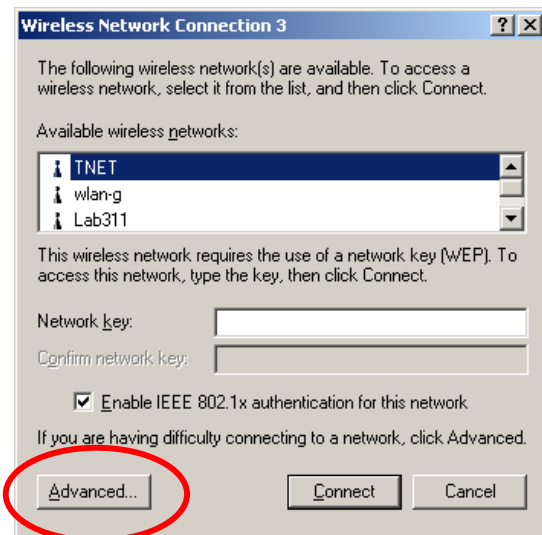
Wireless Network Connection 3

? X

The following wireless network(s) are available. To access a wireless network, select it from the list, and then click Connect.

Available wireless networks:

TNET
wlan-g
Lab311

This wireless network requires the use of a network key (WEP). To access this network, type the key, then click Connect.

Network key:

Confirm network key:

Enable IEEE 802.1x authentication for this network

If you are having difficulty connecting to a network, click Advanced.

Advanced...

Connect

Cancel